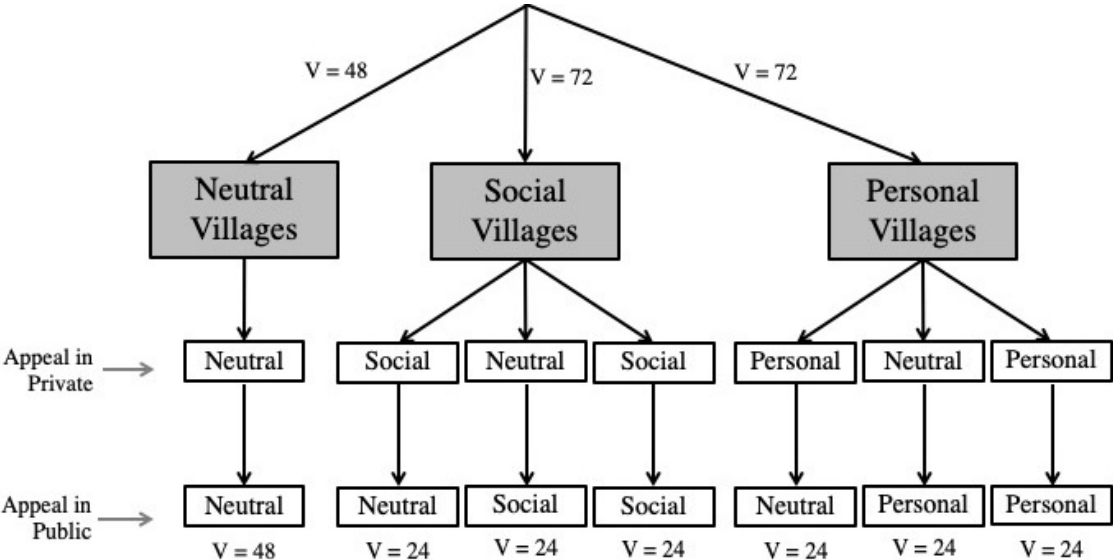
V = 48
V = 72
V = 72

Neutral Villages
Social Villages
Personal Villages

Appeal in Private

| Neutral | Social | Neutral | Social | Personal | Neutral | Personal |
|---|---|---|---|---|---|---|

Appeal in Public

| Neutral | Neutral | Social | Social | Neutral | Personal | Personal |
|---|---|---|---|---|---|---|
| V = 48 | V = 24 | V = 24 | V = 24 | V = 24 | V = 24 | V = 24 |